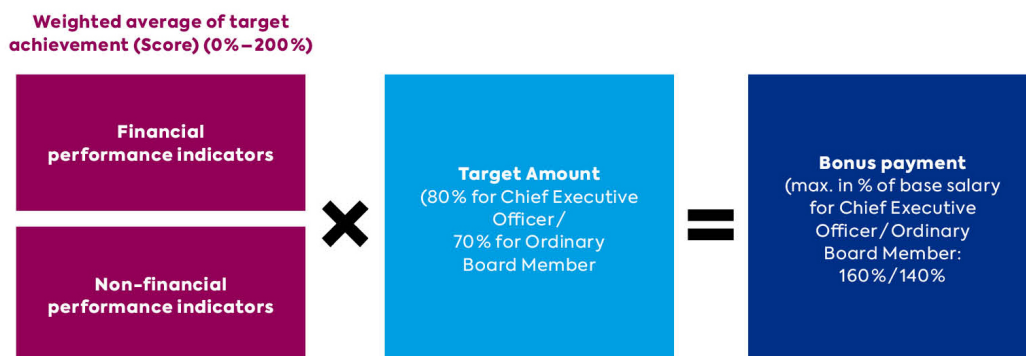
Weighted average of target achievement (Score) (0%–200%)

Financial performance indicators

Non-financial performance indicators

Target Amount
(80% for Chief Executive Officer/
70% for Ordinary Board Member

Bonus payment
(max. in % of base salary for Chief Executive Officer/Ordinary Board Member:
160%/140%